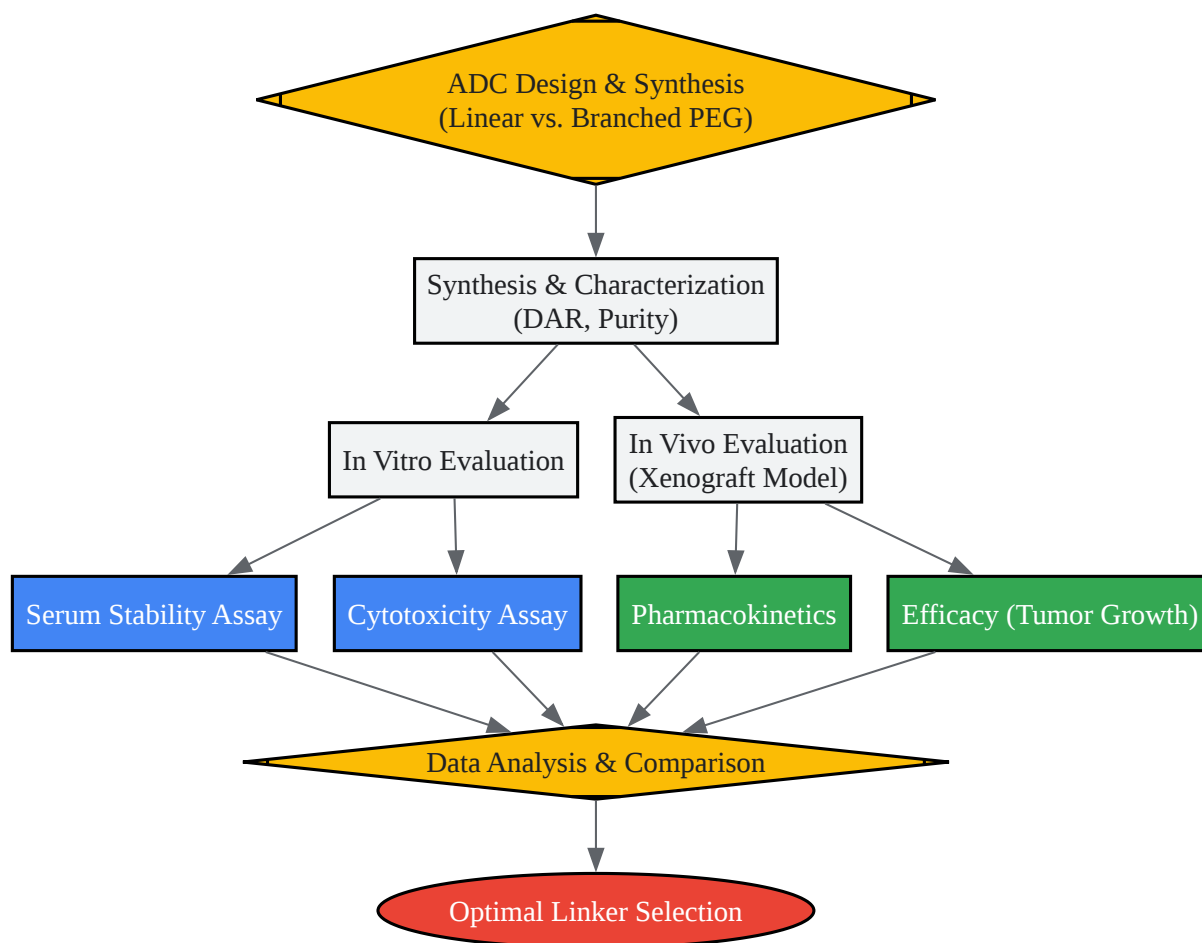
ADC Design & Synthesis
(Linear vs. Branched PEG)

Synthesis & Characterization
(DAR, Purity)

In Vitro Evaluation

In Vivo Evaluation
(Xenograft Model)

Serum Stability Assay

Cytotoxicity Assay

Pharmacokinetics

Efficacy (Tumor Growth)

Data Analysis & Comparison

Optimal Linker Selection